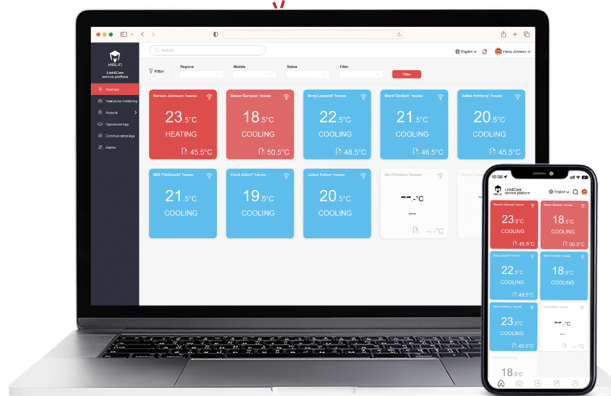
Search

English | Henry Johnson

MELLO
Link&Care service platform

Overview
Heat pump monitoring
Account
Operational logs
Communication logs
Alarms

Filter
Regions
Models
Status
Filter
Filter

Ramesh Johnson' house
23.5°C
HEATING
45.5°C

Grace Sampson' house
18.5°C
COOLING
50.5°C

Greg Leopold' house
22.5°C
COOLING
48.5°C

Ward Goodwin' house
21.5°C
COOLING
46.5°C

Adele Anthony' house
20.5°C
COOLING
45.5°C

Will FitzGerald' house
21.5°C
COOLING

Carol Albert' house
19.5°C
COOLING

Jodee Fisher' house
20.5°C
COOLING

Ian Donelan' house
--.-°C
---
--.-°C

10:06
Link&Care service platform
English

Ramesh Johnson' house
23.5°C
COOLING
45.5°C

Grace Sampson' house
18.5°C
COOLING
50.5°C

Greg Leopold' house
22.5°C
COOLING
48.5°C

Ward Goodwin' house
21.5°C
COOLING
46.5°C

Adele Anthony' house
23.5°C
COOLING
46.5°C

--.-°C

18.5°C